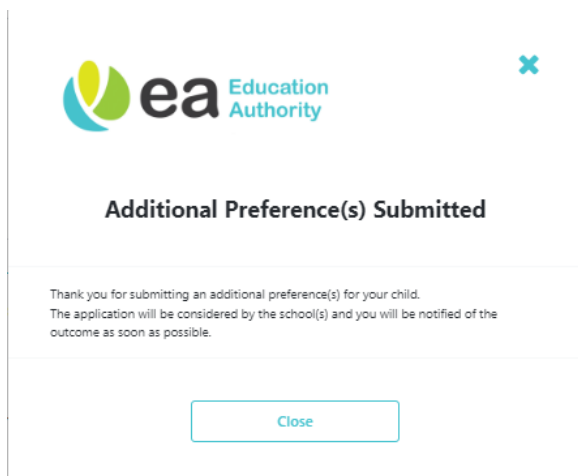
ea Education Authority

Additional Preference(s) Submitted

Thank you for submitting an additional preference(s) for your child.
The application will be considered by the school(s) and you will be notified of the outcome as soon as possible.

Close